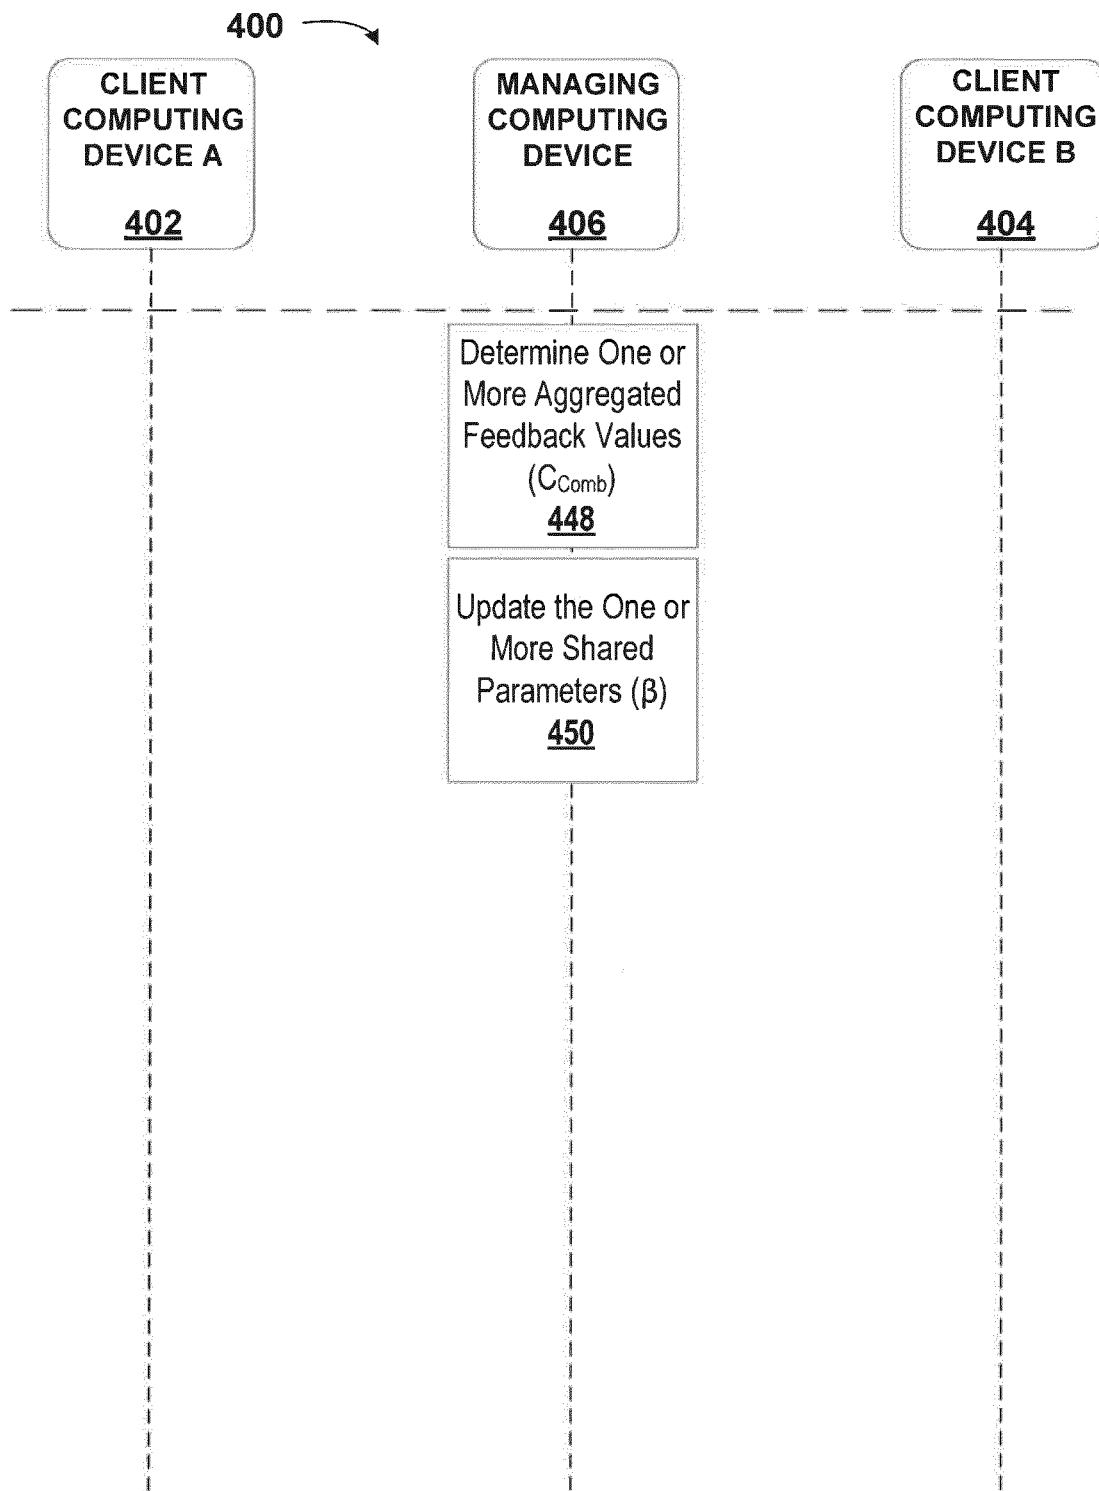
400

CLIENT COMPUTING DEVICE A

402

MANAGING COMPUTING DEVICE

406

CLIENT COMPUTING DEVICE B

404

Determine One or More Aggregated Feedback Values ($C_{Comb}$)

448

Update the One or More Shared Parameters ($\beta$)

450